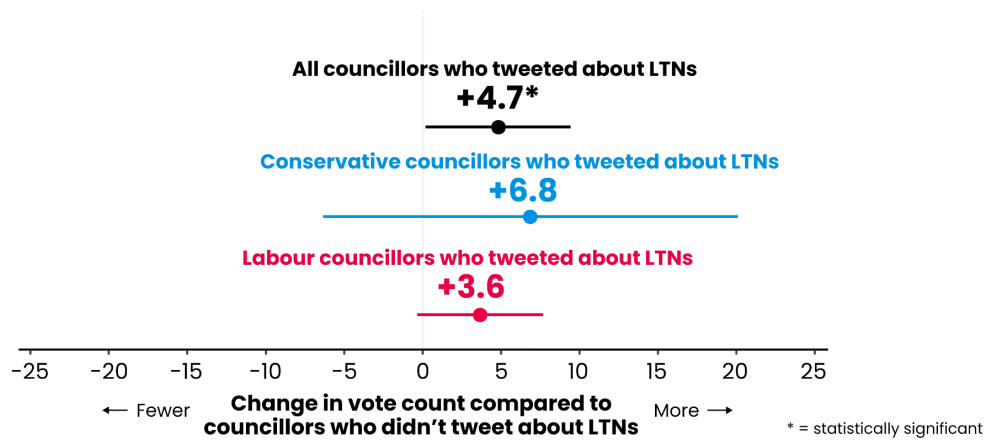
All councillors who tweeted about LTNs
+4.7*

Conservative councillors who tweeted about LTNs
+6.8

Labour councillors who tweeted about LTNs
+3.6

−25 −20 −15 −10 −5 0 5 10 15 20 25

← Fewer

Change in vote count compared to councillors who didn't tweet about LTNs

More →

* = statistically significant